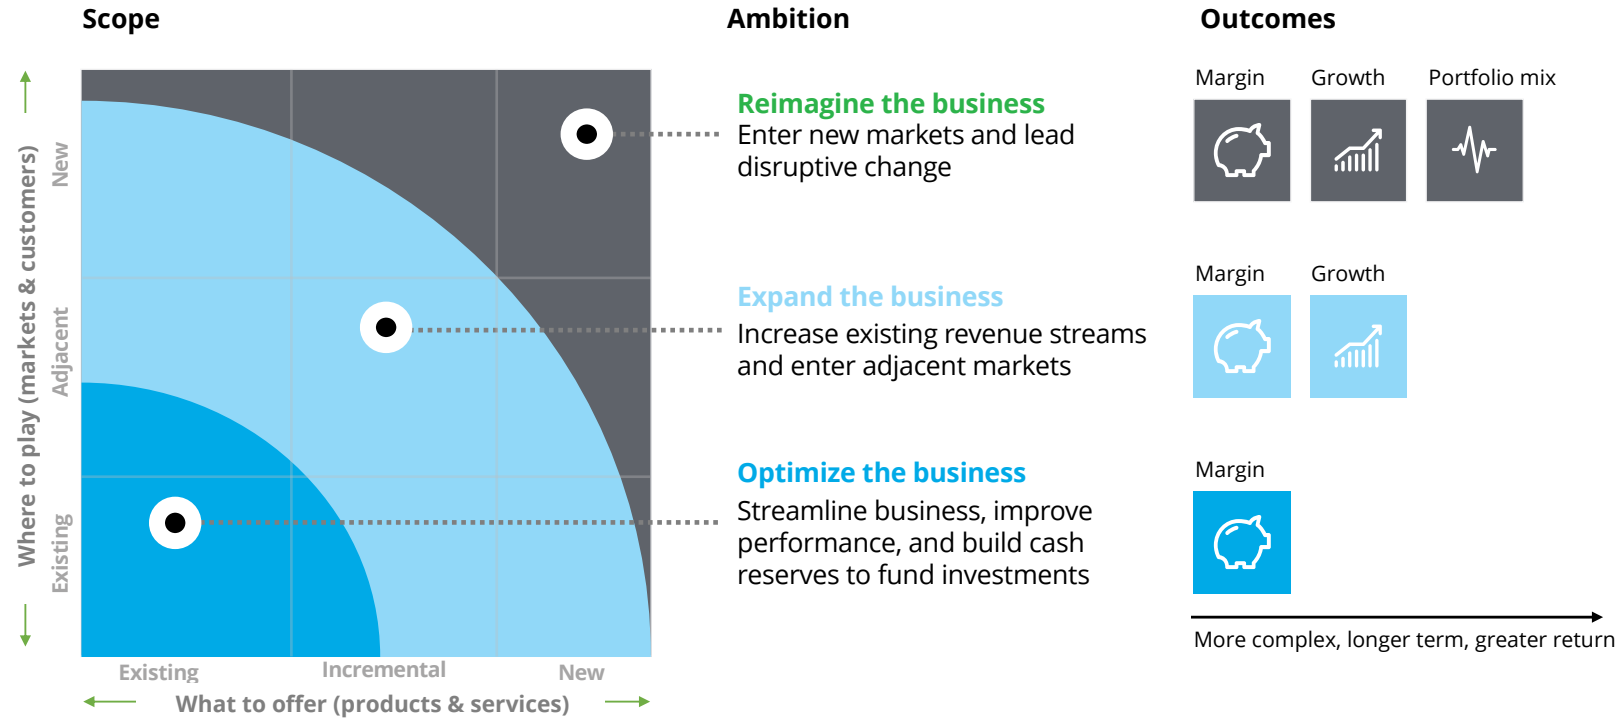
Scope

Where to play (markets & customers)

New

Adjacent

Existing

Existing

Incremental

New

What to offer (products & services)

Ambition

Reimagine the business
Enter new markets and lead disruptive change

Expand the business
Increase existing revenue streams and enter adjacent markets

Optimize the business
Streamline business, improve performance, and build cash reserves to fund investments

Outcomes

Margin

Growth

Portfolio mix

Margin

Growth

Margin

More complex, longer term, greater return